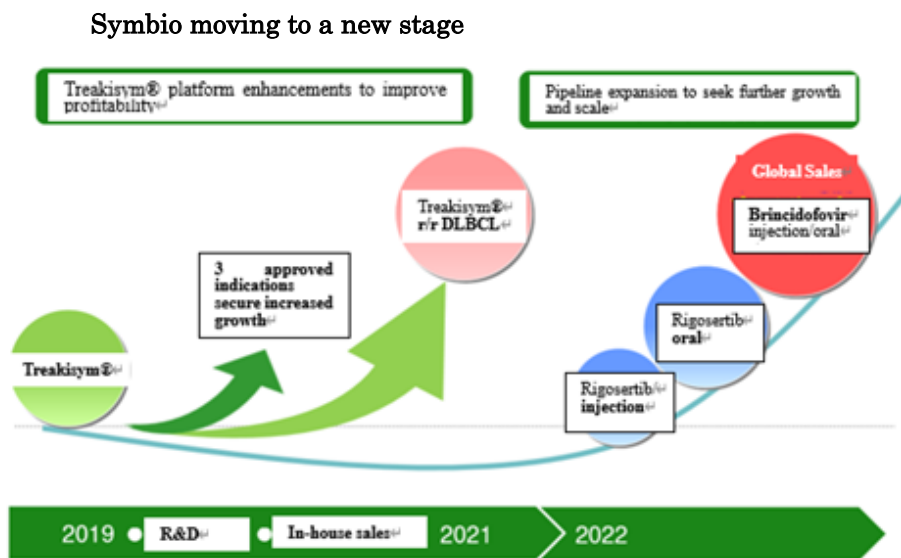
Symbio moving to a new stage

Treakisym® platform enhancements to improve profitability

Pipeline expansion to seek further growth and scale

Global Sales

Brincidofovir injection/oral

Treakisym® r/r DLBCL

3 approved indications secure increased growth

Rigosertib oral

Treakisym®

Rigosertib injection

2019 R&D In-house sales 2021 2022